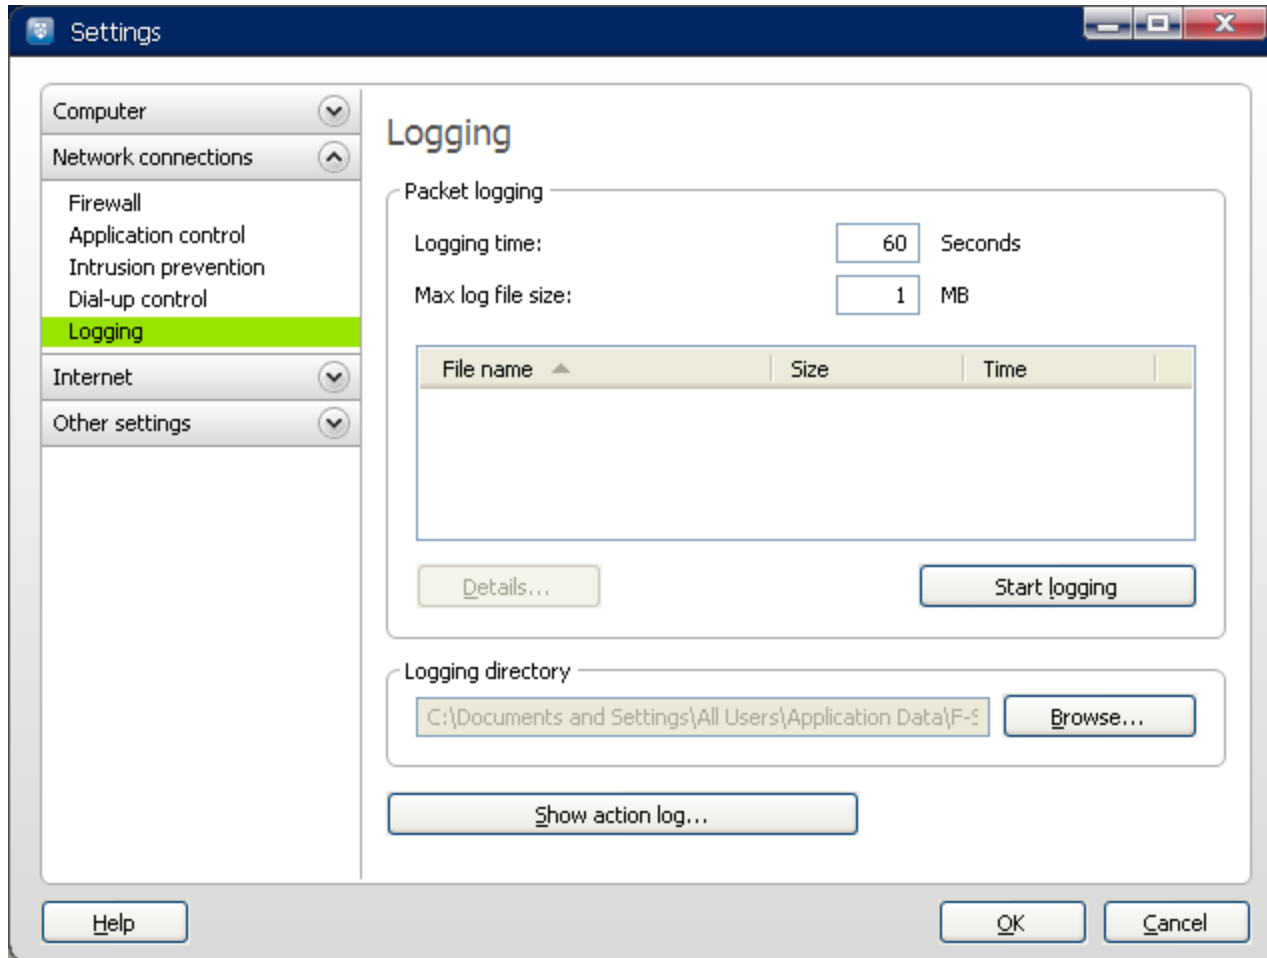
Settings

Computer
Network connections
Firewall
Application control
Intrusion prevention
Dial-up control
Logging
Internet
Other settings

Logging

Packet logging
Logging time: 60 Seconds
Max log file size: 1 MB

| File name | Size | Time |
|---|---|---|

Details...
Start logging

Logging directory
C:\Documents and Settings\All Users\Application Data\F-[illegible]
Browse...

Show action log...

Help
OK
Cancel